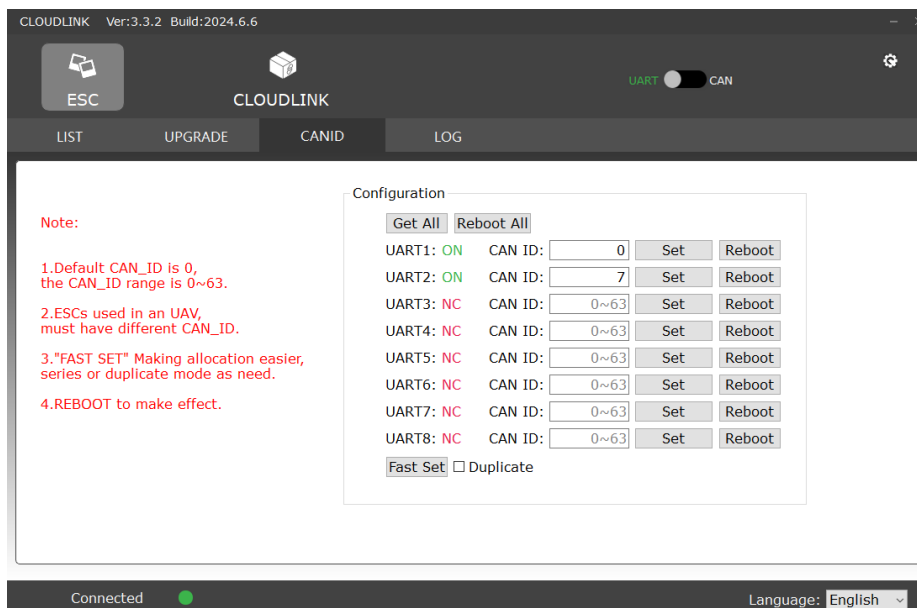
CLOUDLINK Ver:3.3.2 Build:2024.6.6

ESC

CLOUDLINK

UART CAN

LIST UPGRADE CANID LOG

Note:

1.Default CAN_ID is 0, the CAN_ID range is 0~63.

2.ESCs used in an UAV, must have different CAN_ID.

3."FAST SET" Making allocation easier, series or duplicate mode as need.

4.REBOOT to make effect.

Configuration

Get All Reboot All

| | | | | |
|---|---|---|---|---|
| UART1: ON | CAN ID: | 0 | Set | Reboot |
| UART2: ON | CAN ID: | 7 | Set | Reboot |
| UART3: NC | CAN ID: | 0~63 | Set | Reboot |
| UART4: NC | CAN ID: | 0~63 | Set | Reboot |
| UART5: NC | CAN ID: | 0~63 | Set | Reboot |
| UART6: NC | CAN ID: | 0~63 | Set | Reboot |
| UART7: NC | CAN ID: | 0~63 | Set | Reboot |
| UART8: NC | CAN ID: | 0~63 | Set | Reboot |

Fast Set ☐ Duplicate

Connected

Language: English